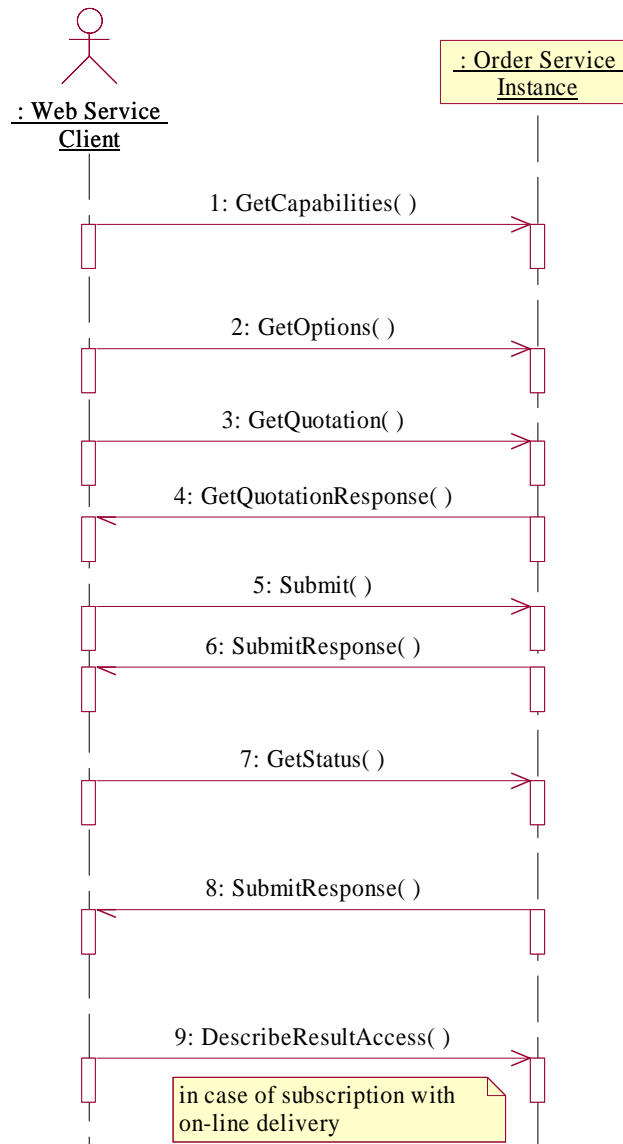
: Web Service Client

: Order Service Instance

1: GetCapabilities( )

2: GetOptions( )

3: GetQuotation( )

4: GetQuotationResponse( )

5: Submit( )

6: SubmitResponse( )

7: GetStatus( )

8: SubmitResponse( )

9: DescribeResultAccess( )

in case of subscription with on-line delivery